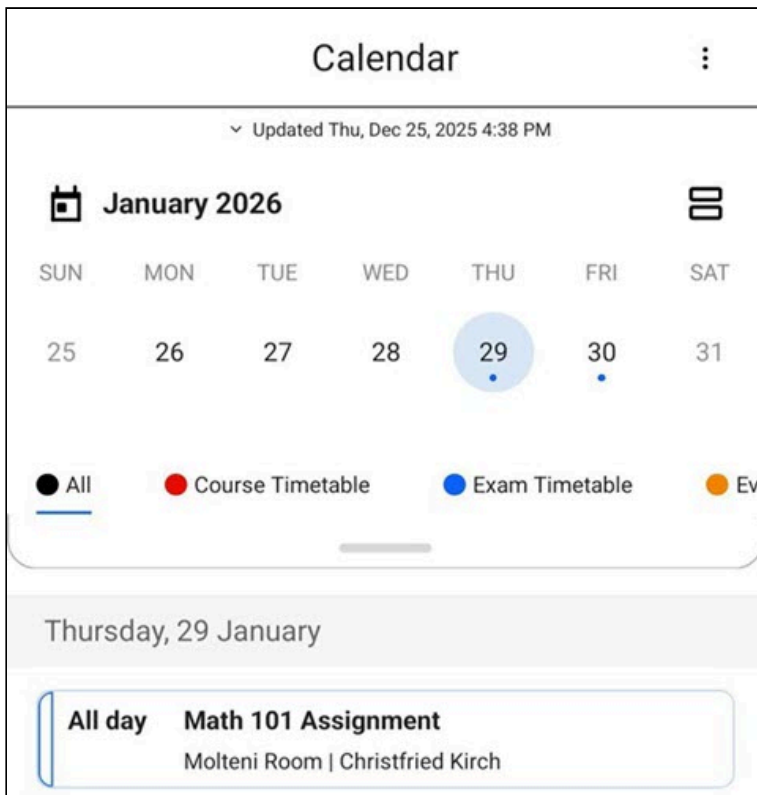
Calendar

Updated Thu, Dec 25, 2025 4:38 PM

January 2026

| SUN | MON | TUE | WED | THU | FRI | SAT |
|---|---|---|---|---|---|---|
| 25 | 26 | 27 | 28 | 29 | 30 | 31 |

All Course Timetable Exam Timetable Ev

Thursday, 29 January

All day Math 101 Assignment
Molteni Room | Christfried Kirch